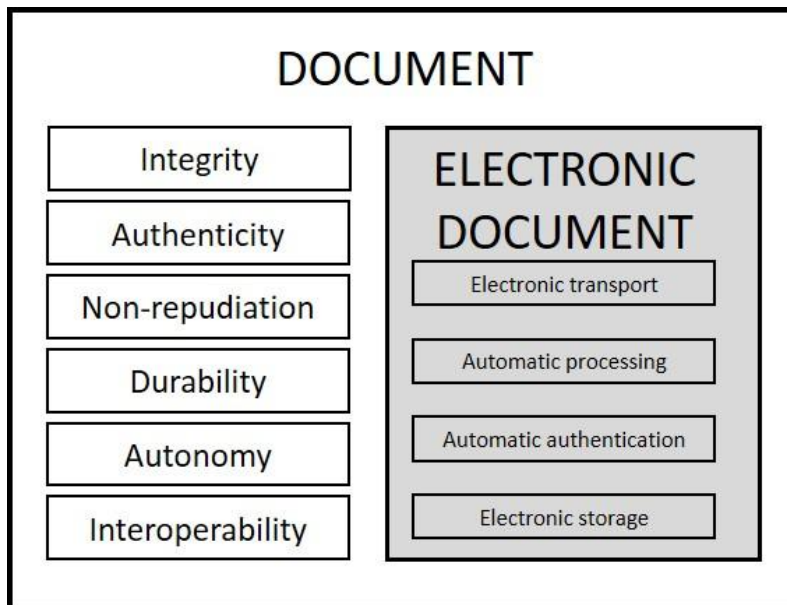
DOCUMENT

Integrity

Authenticity

Non-repudiation

Durability

Autonomy

Interoperability

ELECTRONIC DOCUMENT

Electronic transport

Automatic processing

Automatic authentication

Electronic storage